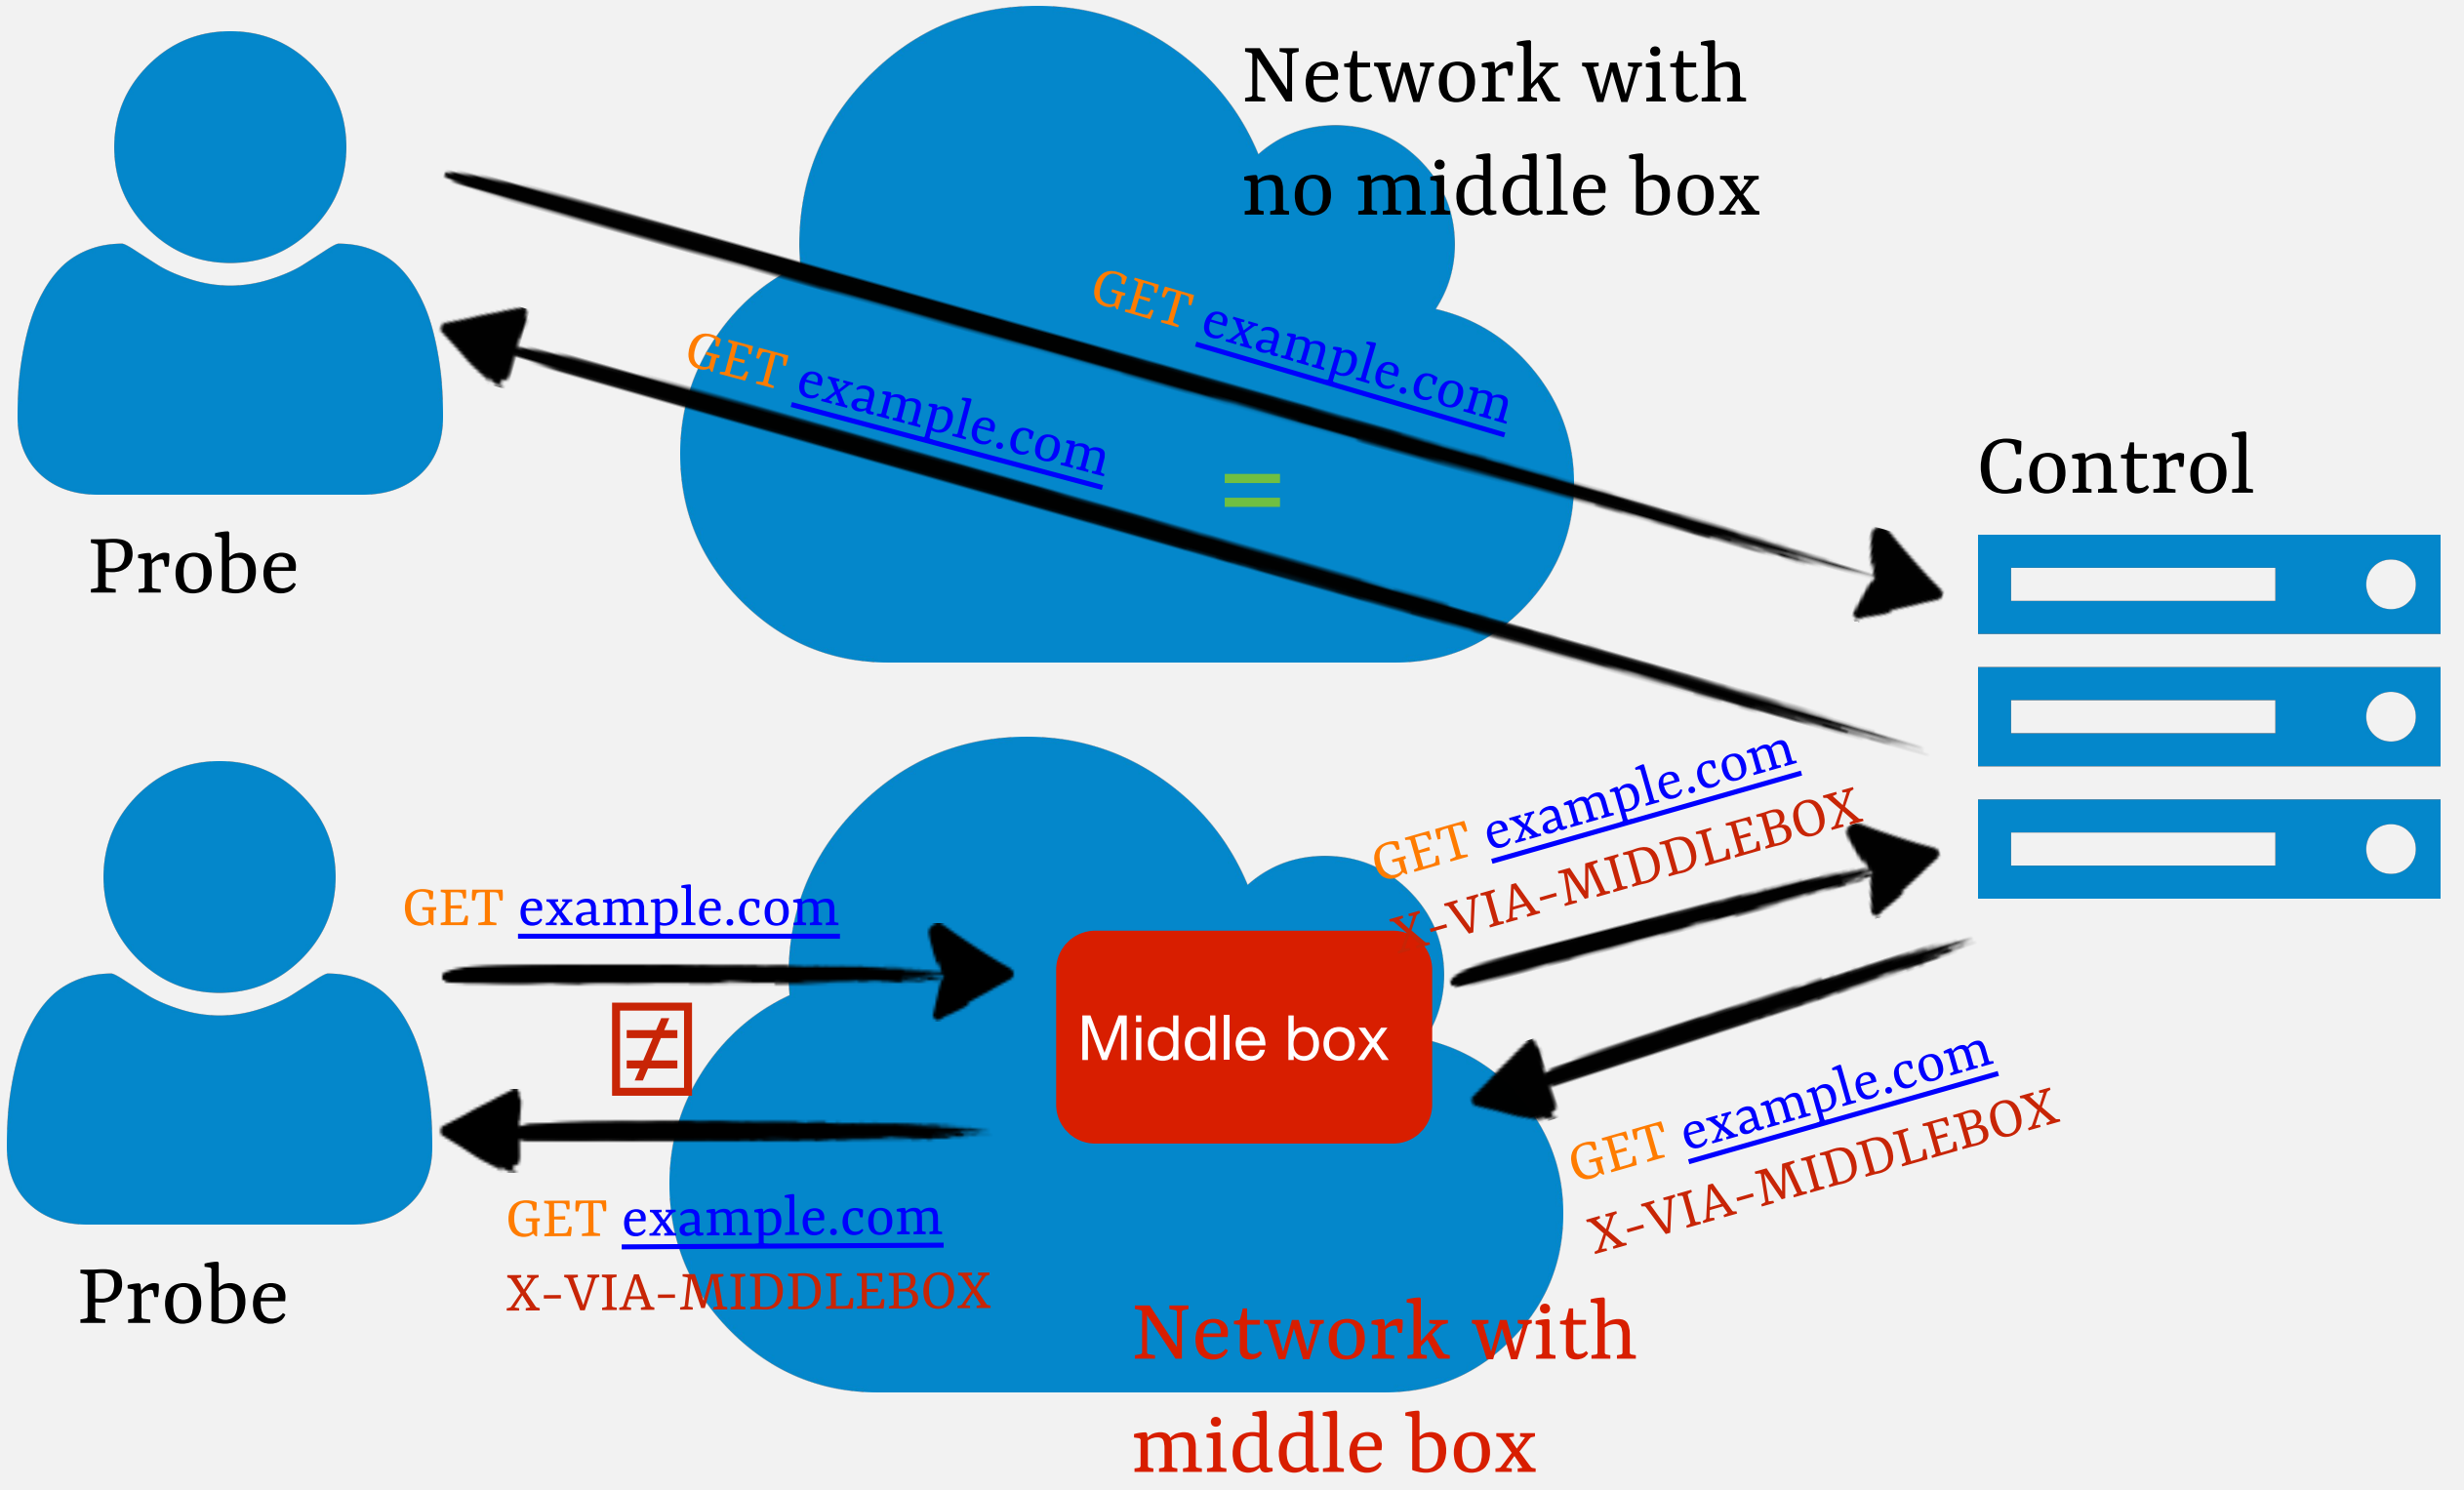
Network with no middle box

GET example.com

GET example.com

=

Probe

Control

GET example.com

GET example.com X-VIA-MIDDLEBOX

$\neq$

Middle box

GET example.com X-VIA-MIDDLEBOX

GET example.com X-VIA-MIDDLEBOX

Probe

Network with middle box